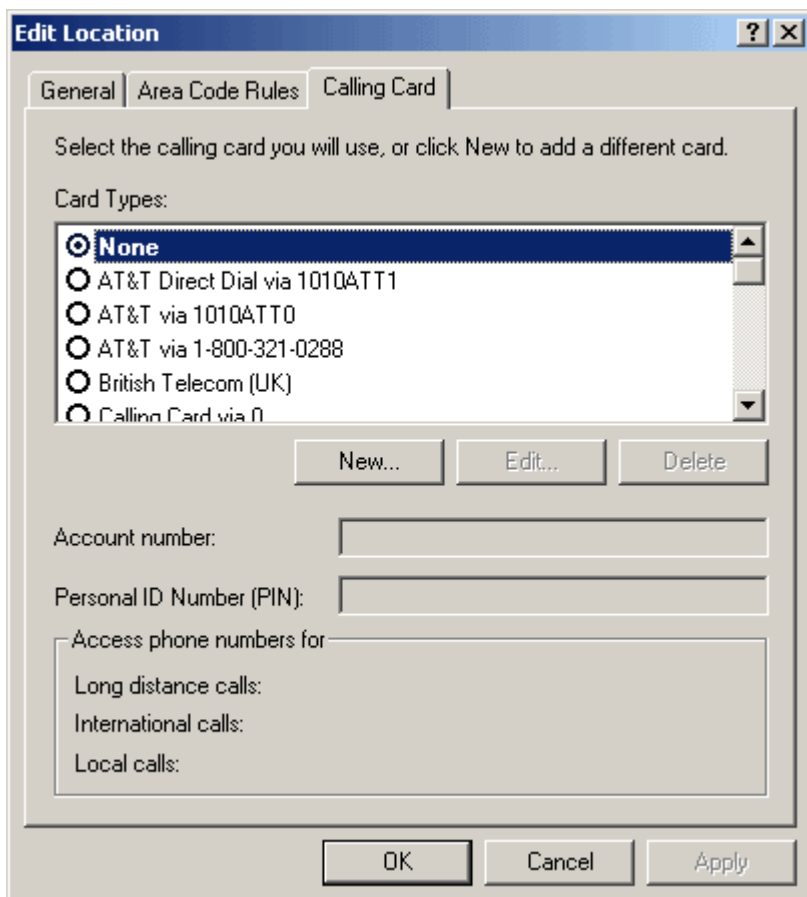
Edit Location

?

General | Area Code Rules | Calling Card

Select the calling card you will use, or click New to add a different card.

Card Types:

None
AT&T Direct Dial via 1010ATT1
AT&T via 1010ATT0
AT&T via 1-800-321-0288
British Telecom (UK)
Calling Card via 0

New... | Edit... | Delete

Account number:

Personal ID Number (PIN):

Access phone numbers for

Long distance calls:

International calls:

Local calls:

OK | Cancel | Apply